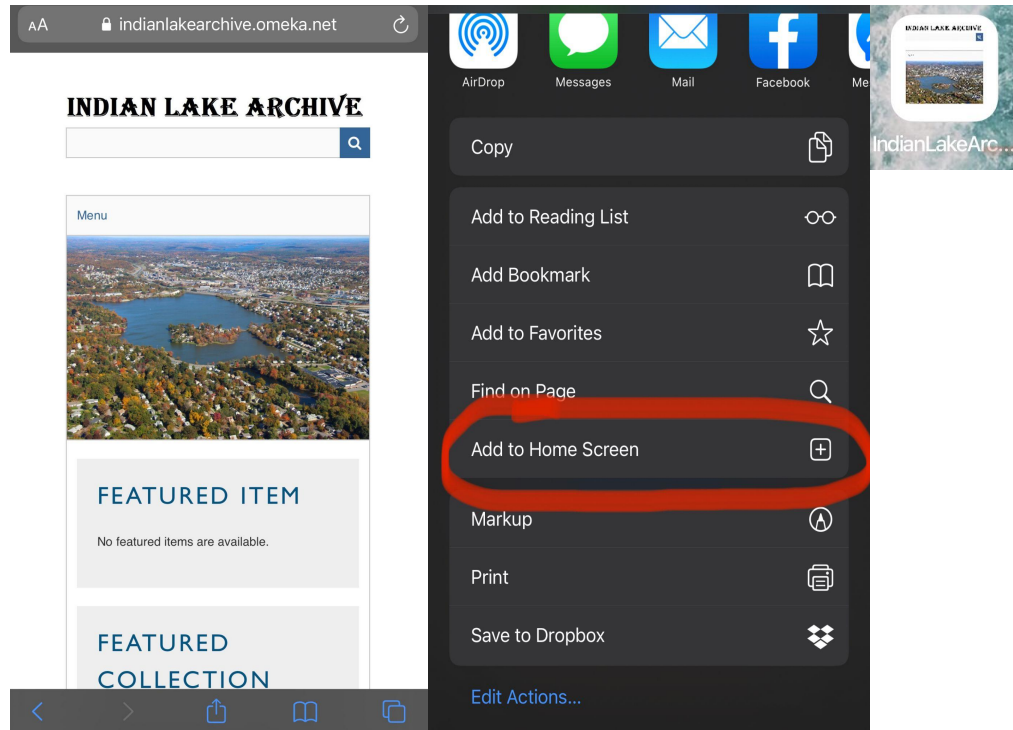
AA indianlakearchive.omeka.net

INDIAN LAKE ARCHIVE

Menu

FEATURED ITEM

No featured items are available.

FEATURED COLLECTION

AirDrop Messages Mail Facebook Me

Copy

Add to Reading List

Add Bookmark

Add to Favorites

Find on Page

Add to Home Screen

Markup

Print

Save to Dropbox

Edit Actions...

INDIAN LAKE ARCHIVE

IndianLakeArc...